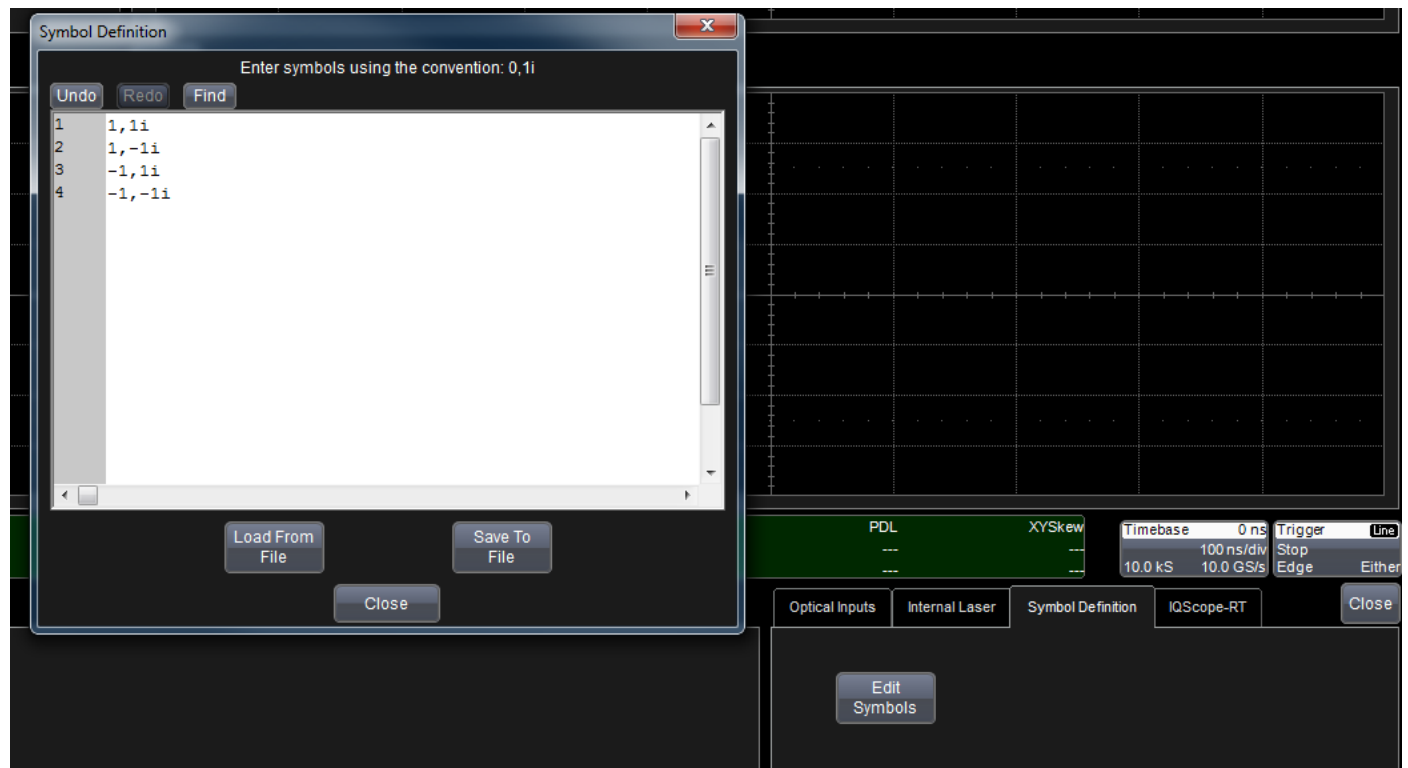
Symbol Definition

Enter symbols using the convention: 0,1i

Undo Redo Find

1 1,1i
2 1,-1i
3 -1,1i
4 -1,-1i

Load From File

Save To File

Close

PDL
---
---

XYSkew
---
---

Timebase 0 ns
100 ns/div
10.0 kS 10.0 GS/s

Trigger Line
Stop
Edge Either

Optical Inputs Internal Laser Symbol Definition IQScope-RT

Close

Edit Symbols